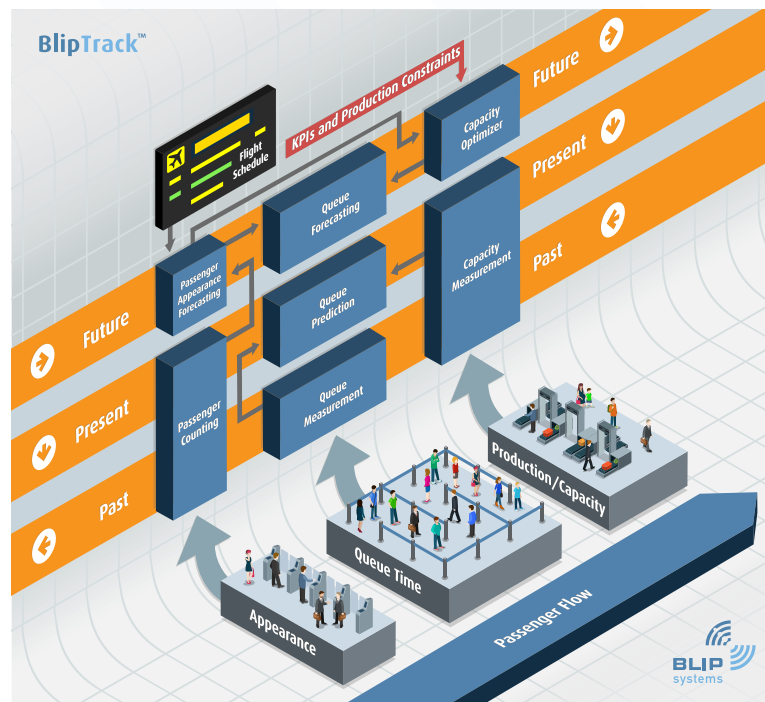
BlipTrack™

KPIs and Production Constraints

Future

Present

Past

Flight Schedule

Capacity Optimizer

Queue Forecasting

Capacity Measurement

Passenger Appearance Forecasting

Queue Prediction

Future

Present

Past

Passenger Counting

Queue Measurement

Production/Capacity

Queue Time

Appearance

Passenger Flow

BLIP systems